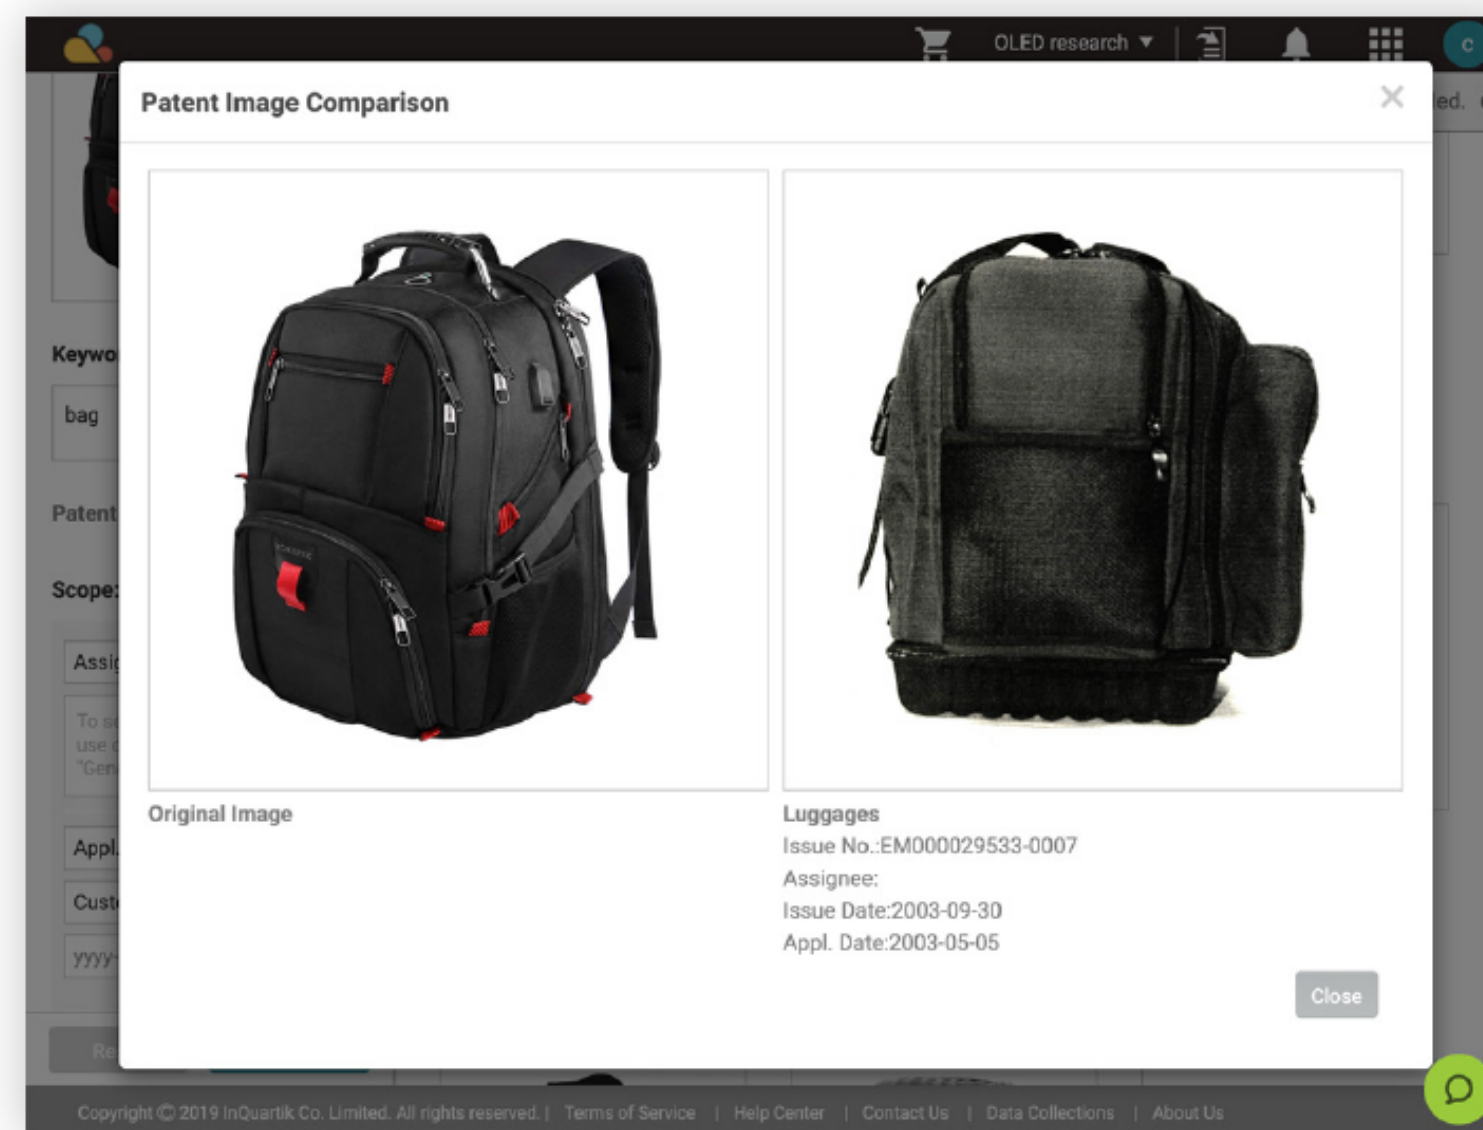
OLED research ▼

C

Patent Image Comparison

Keywo

bag

Patent

Scope:

Assi

To s
use
"Gen

Appl.

Cust

yyyy-

Re

led.

Original Image

Luggages
Issue No.:EM000029533-0007
Assignee:
Issue Date:2003-09-30
Appl. Date:2003-05-05

Close

Copyright © 2019 InQuartik Co. Limited. All rights reserved. | Terms of Service | Help Center | Contact Us | Data Collections | About Us